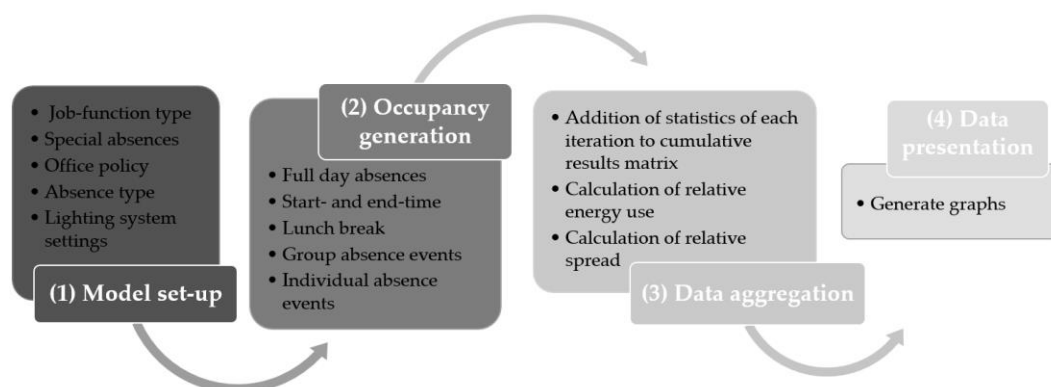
- Job-function type
- Special absences
- Office policy
- Absence type
- Lighting system settings

(1) Model set-up

(2) Occupancy generation

- Full day absences
- Start- and end-time
- Lunch break
- Group absence events
- Individual absence events

- Addition of statistics of each iteration to cumulative results matrix
- Calculation of relative energy use
- Calculation of relative spread

(3) Data aggregation

(4) Data presentation

- Generate graphs